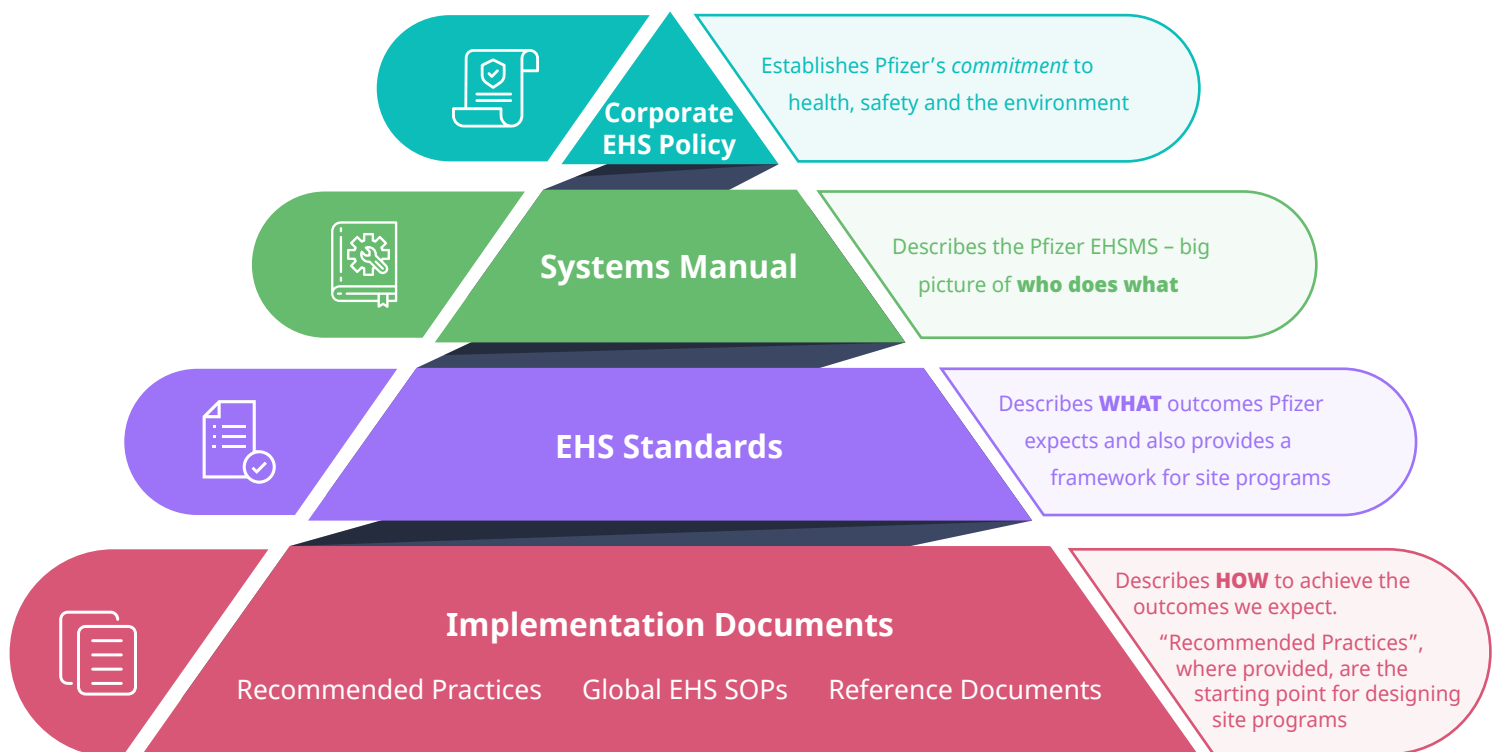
Corporate EHS Policy

Establishes Pfizer's *commitment* to health, safety and the environment

Systems Manual

Describes the Pfizer EHSMS – big picture of **who does what**

EHS Standards

Describes **WHAT** outcomes Pfizer expects and also provides a framework for site programs

Implementation Documents

Recommended Practices Global EHS SOPs Reference Documents

Describes **HOW** to achieve the outcomes we expect.

"Recommended Practices", where provided, are the starting point for designing site programs